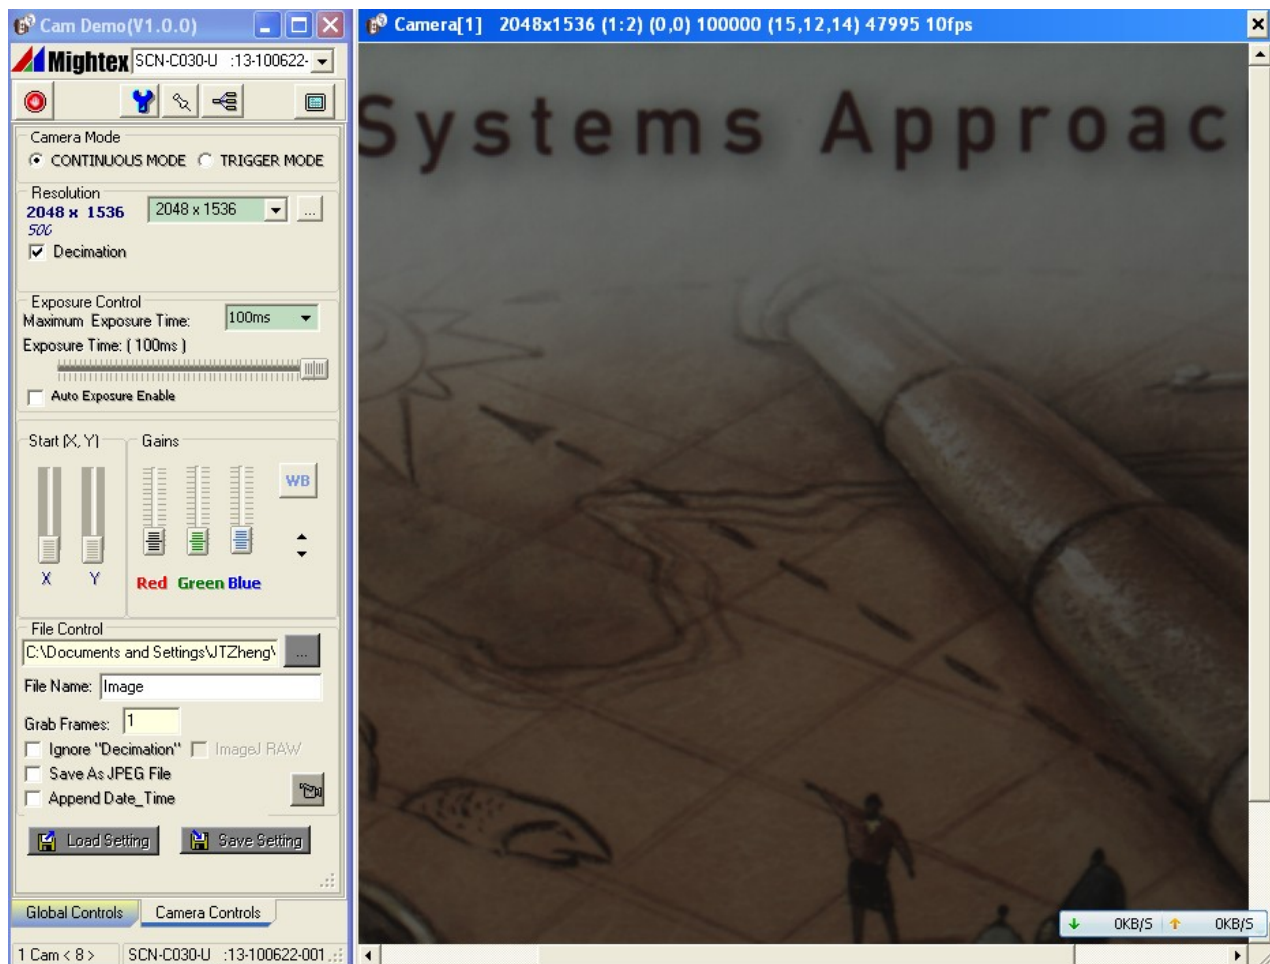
Cam Demo(V1.0.0)

Mightex SCN-C030-U :13-100622-

Camera Mode
CONTINUOUS MODE TRIGGER MODE

Resolution
2048 x 1536 2048 x 1536 ...
506
Decimation

Exposure Control
Maximum Exposure Time: 100ms
Exposure Time: ( 100ms )
Auto Exposure Enable

Start (X, Y)
Gains
WB
X Y
Red Green Blue

File Control
C:\Documents and Settings\JTZheng\ ...
File Name: Image
Grab Frames: 1
Ignore "Decimation" ImageJ RAW
Save As JPEG File
Append Date_Time

Load Setting Save Setting

Global Controls Camera Controls

1 Cam < 8 > SCN-C030-U :13-100622-001

Camera[1] 2048x1536 (1:2) (0,0) 100000 (15,12,14) 47995 10fps

Systems Approac

0KB/S 0KB/S